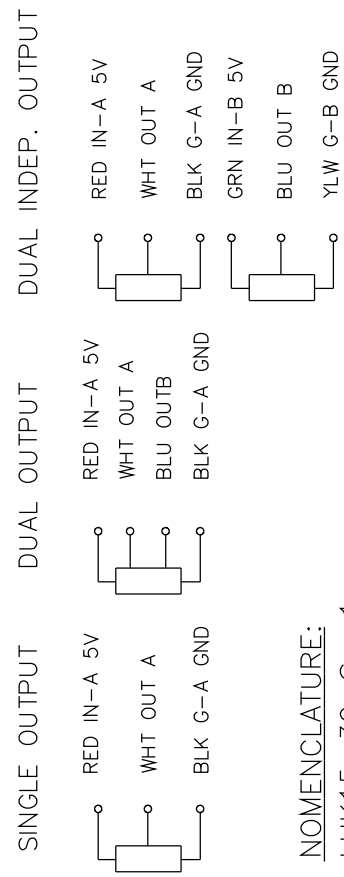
SINGLE OUTPUT

RED IN–A 5V
WHT OUT A
BLK G–A GND

DUAL OUTPUT

RED IN–A 5V
WHT OUT A
BLU OUTB
BLK G–A GND

DUAL INDEP. OUTPUT

RED IN–A 5V
WHT OUT A
BLK G–A GND
GRN IN–B 5V
BLU OUT B
YLW G–B GND

NOMENCLATURE:

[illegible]